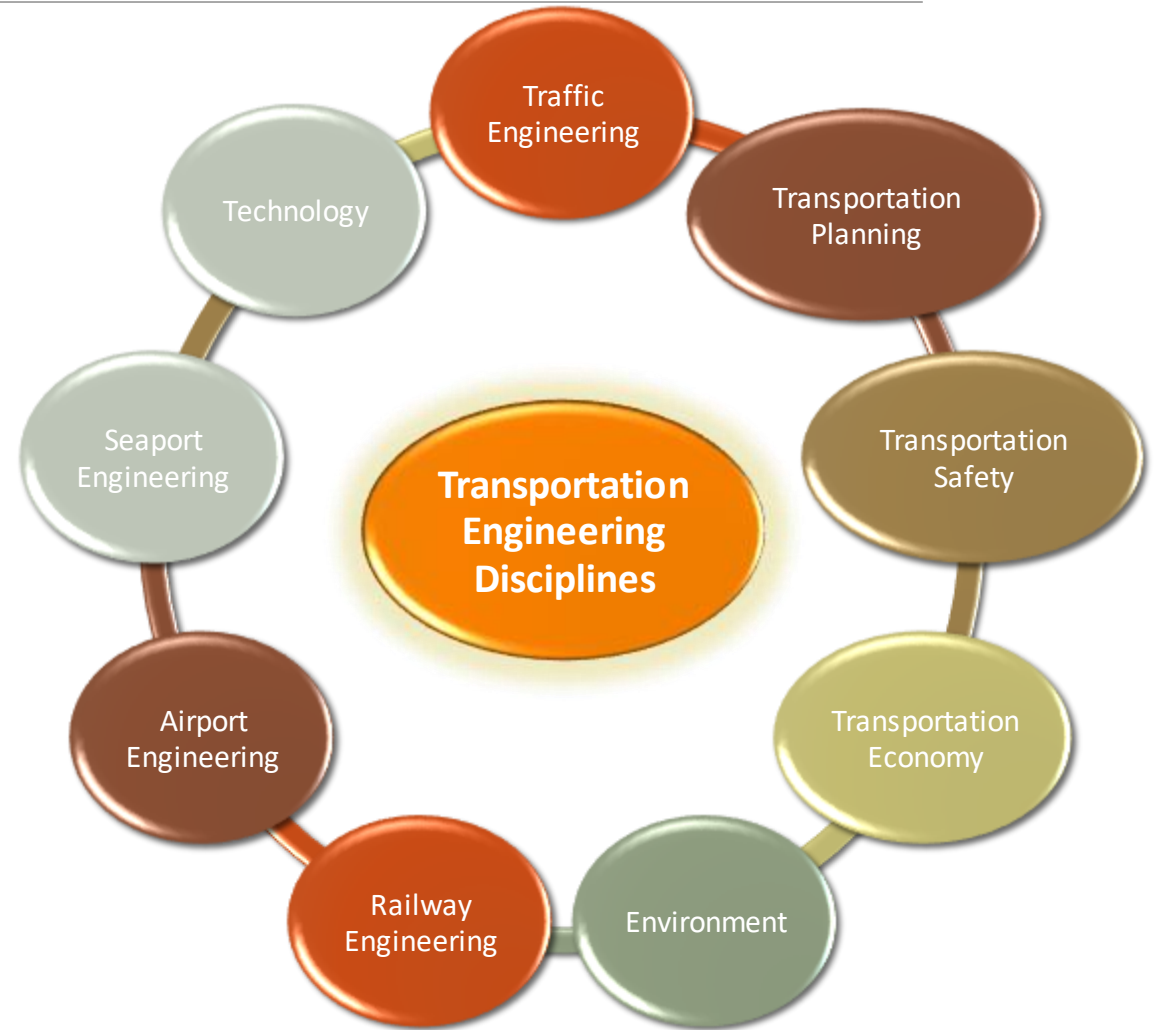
Transportation Engineering Disciplines

Traffic Engineering

Transportation Planning

Transportation Safety

Transportation Economy

Environment

Railway Engineering

Airport Engineering

Seaport Engineering

Technology